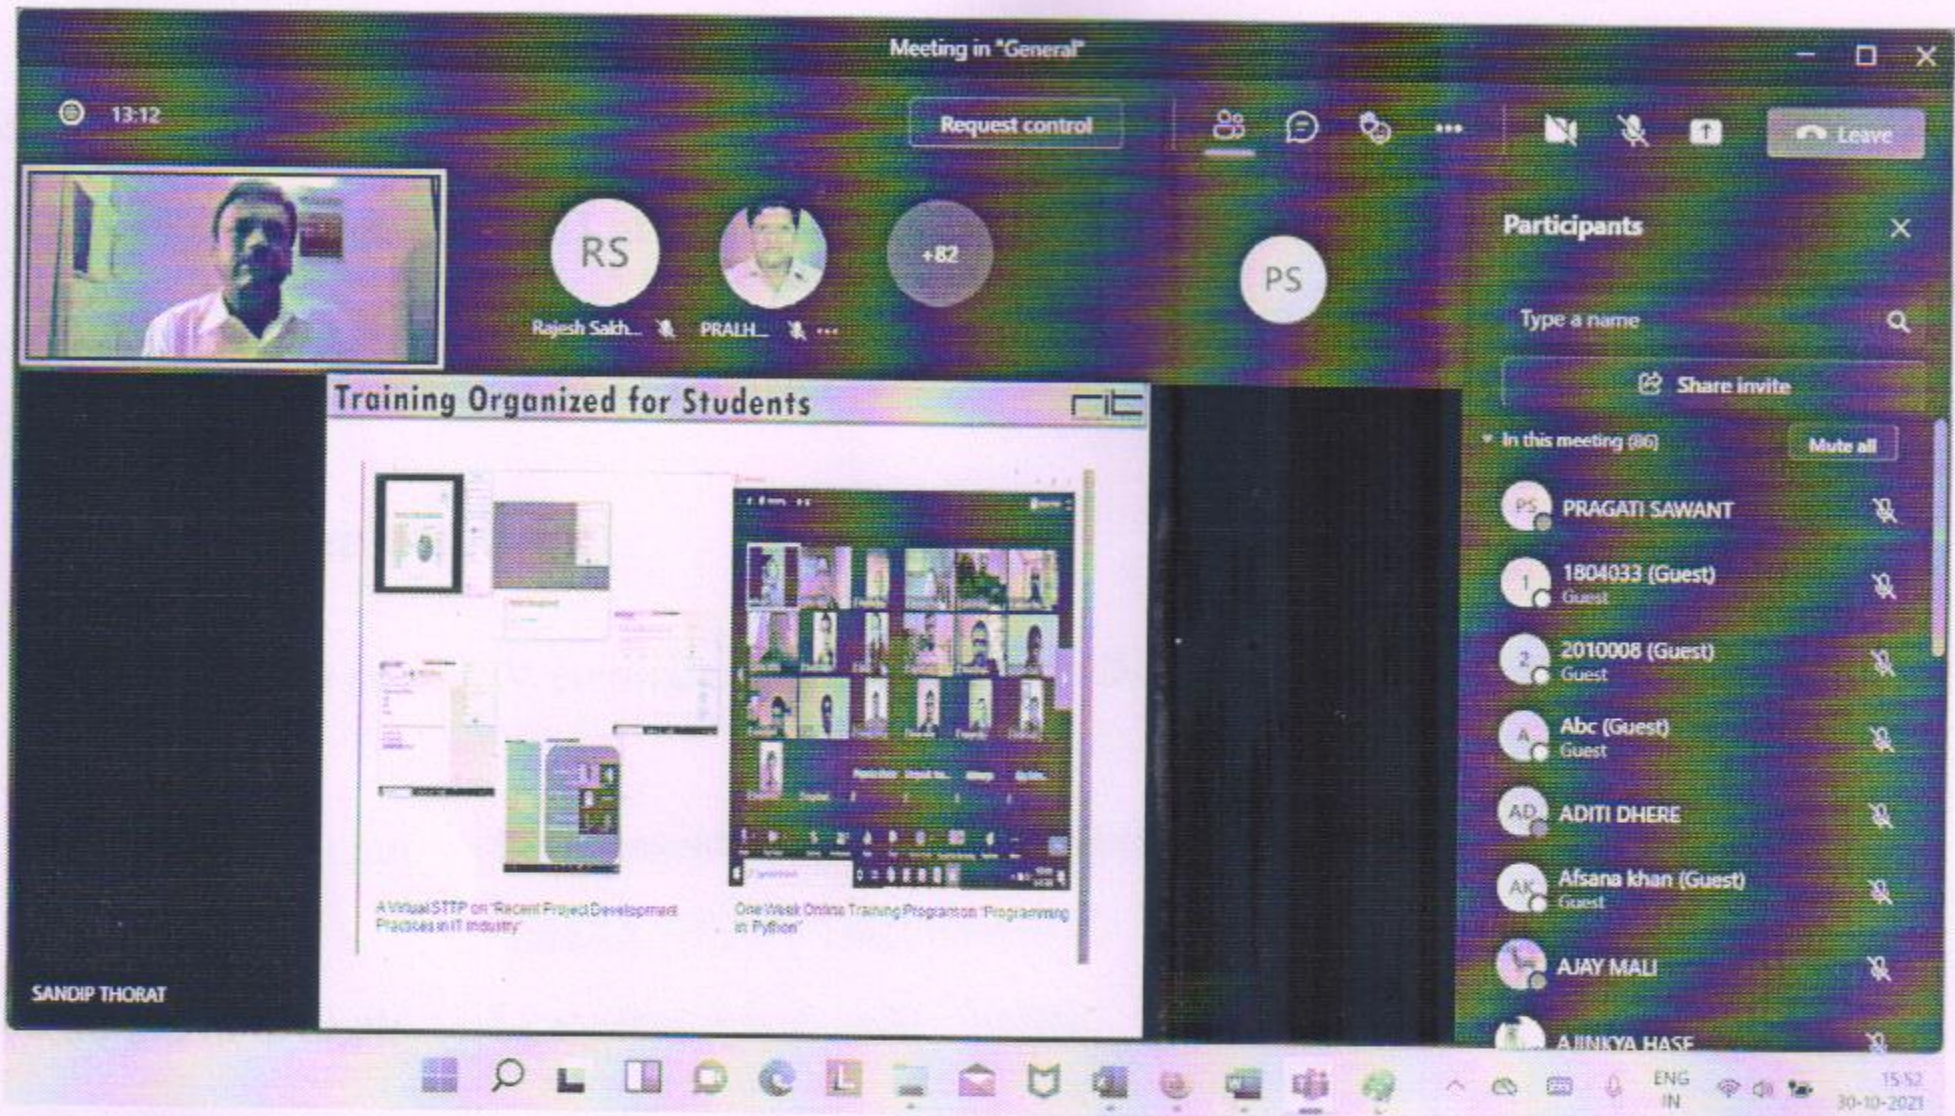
Meeting in "General"

13:12

Request control

Leave

RS

Rajesh Sakh...

PRALH...

+82

PS

Participants

Type a name

Share invite

In this meeting (86)

Mute all

PRAGATI SAWANT

1804033 (Guest)
Guest

2010008 (Guest)
Guest

Abc (Guest)
Guest

ADITI DHERE

Afsana khan (Guest)
Guest

AJAY MALI

AJINKYA HASE

Training Organized for Students

nit

A Virtual STTP on "Recent Project Development Practices in IT Industry"

One Week Online Training Program on "Programming in Python"

SANDIP THORAT

ENG
IN

15:52
30-10-2021